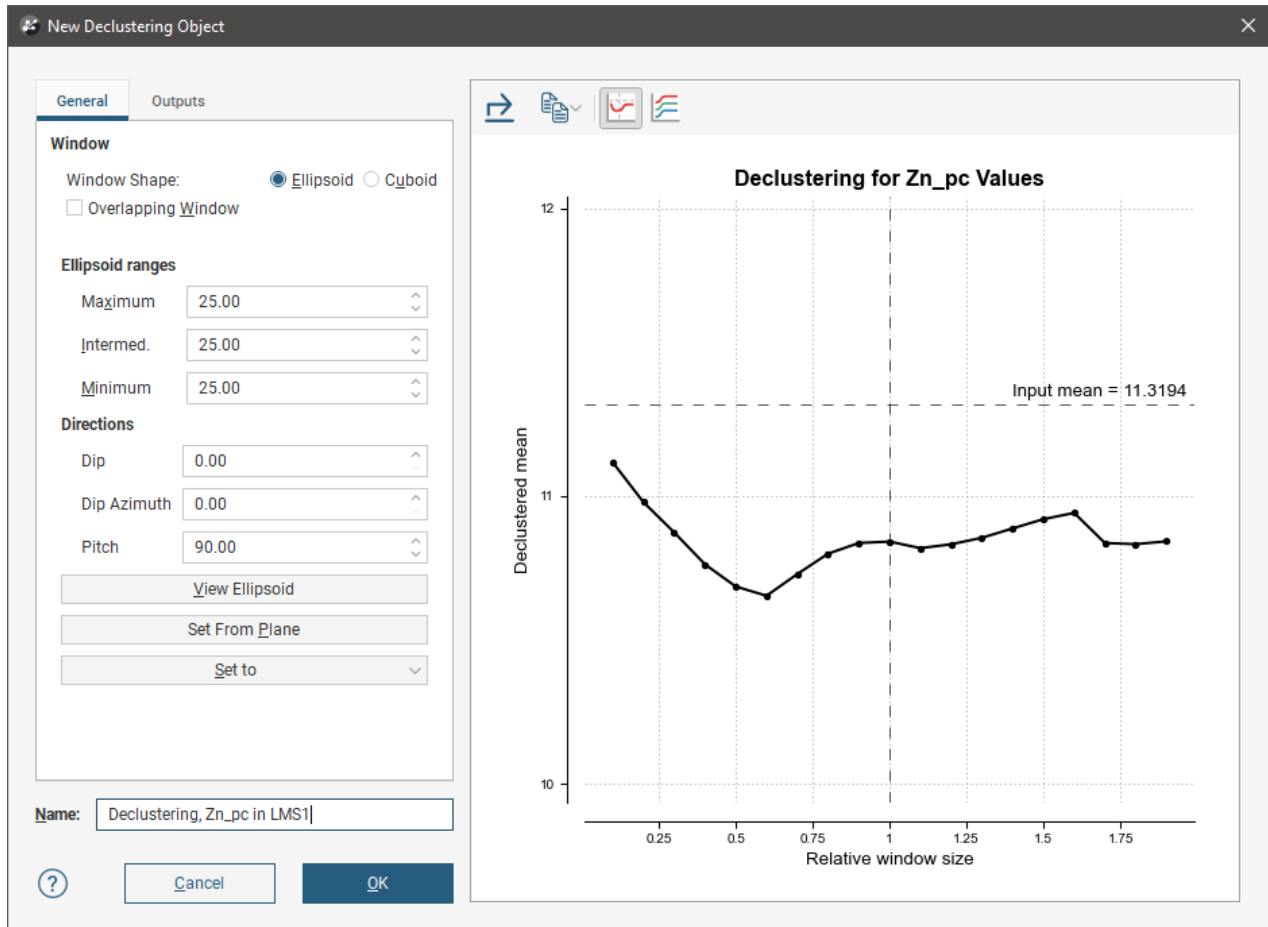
New Declustering Object

General Outputs

Window

Window Shape: Ellipsoid Cuboid

Overlapping Window

Ellipsoid ranges

Maximum 25.00

Intermed. 25.00

Minimum 25.00

Directions

Dip 0.00

Dip Azimuth 0.00

Pitch 90.00

View Ellipsoid

Set From Plane

Set to

Name: Declustering, Zn_pc in LMS1

Cancel

OK

Declustering for Zn_pc Values

12

11

10

Declustered mean

Input mean = 11.3194

0.25 0.5 0.75 1 1.25 1.5 1.75

Relative window size